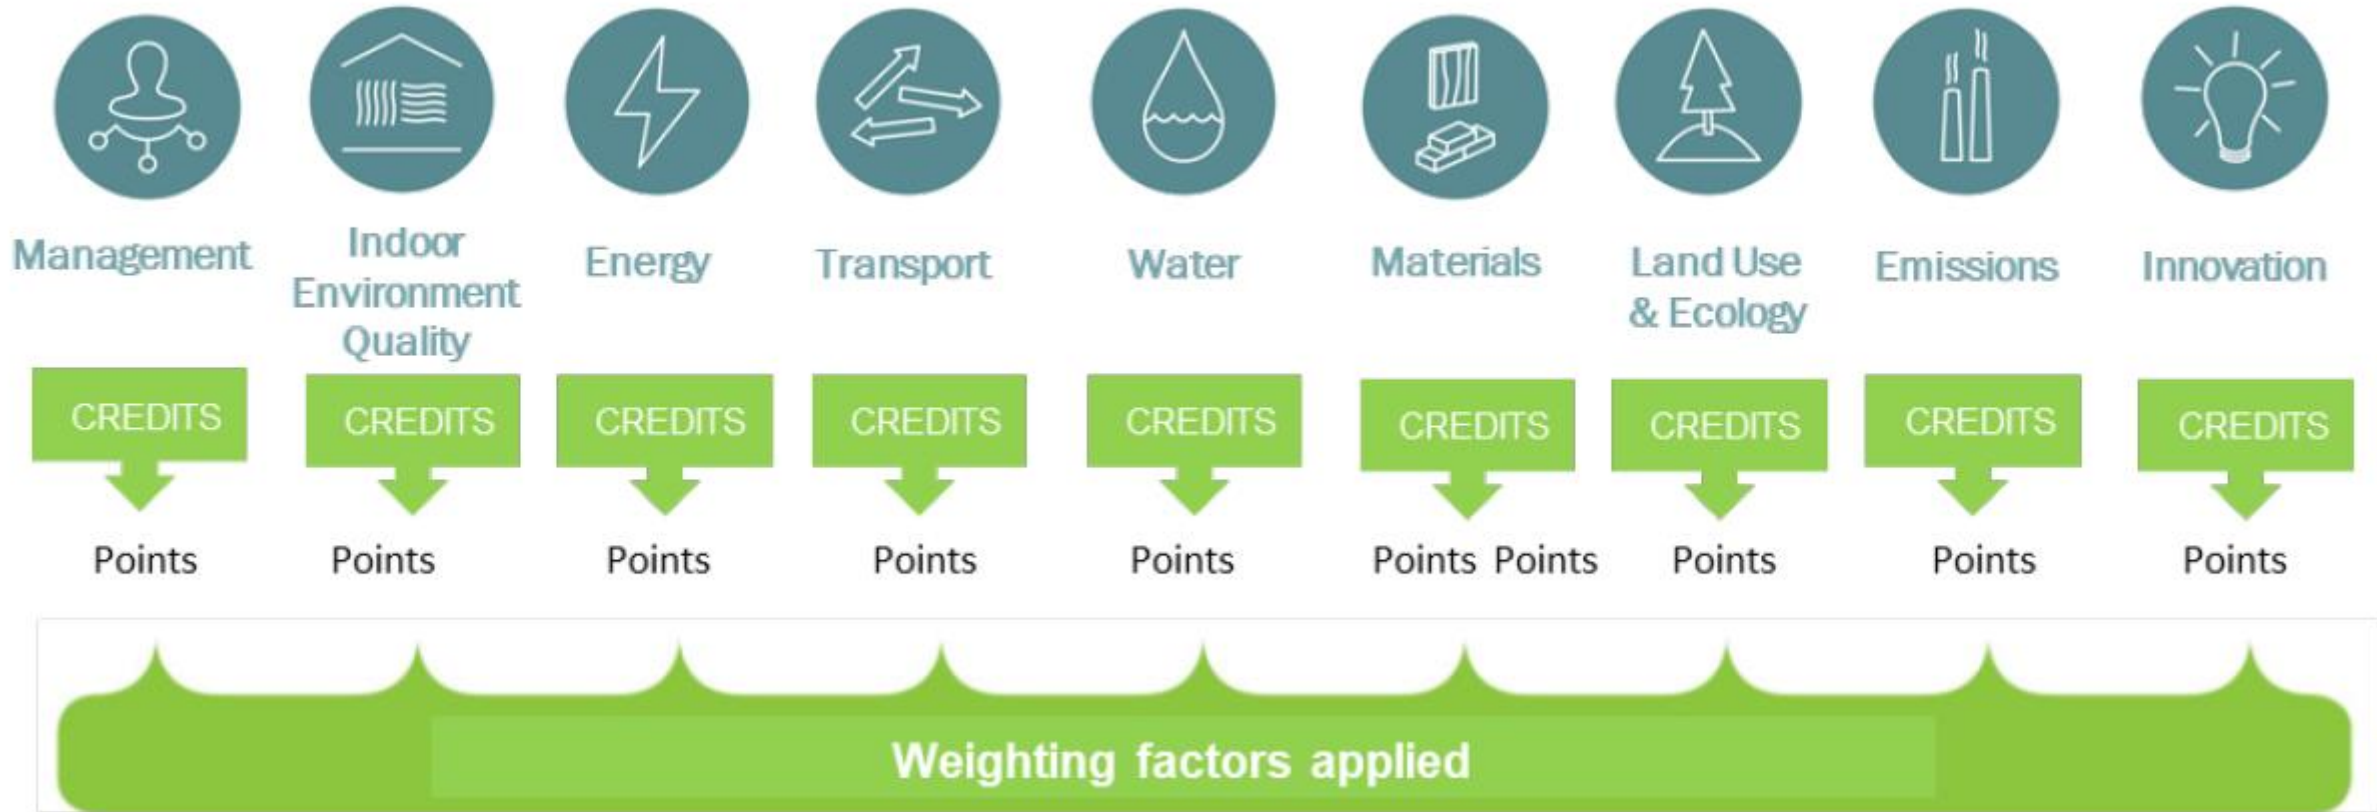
Management

CREDITS

Points

Indoor Environment Quality

CREDITS

Points

Energy

CREDITS

Points

Transport

CREDITS

Points

Water

CREDITS

Points

Materials

CREDITS

Points Points

Land Use & Ecology

CREDITS

Points

Emissions

CREDITS

Points

Innovation

CREDITS

Points

Weighting factors applied